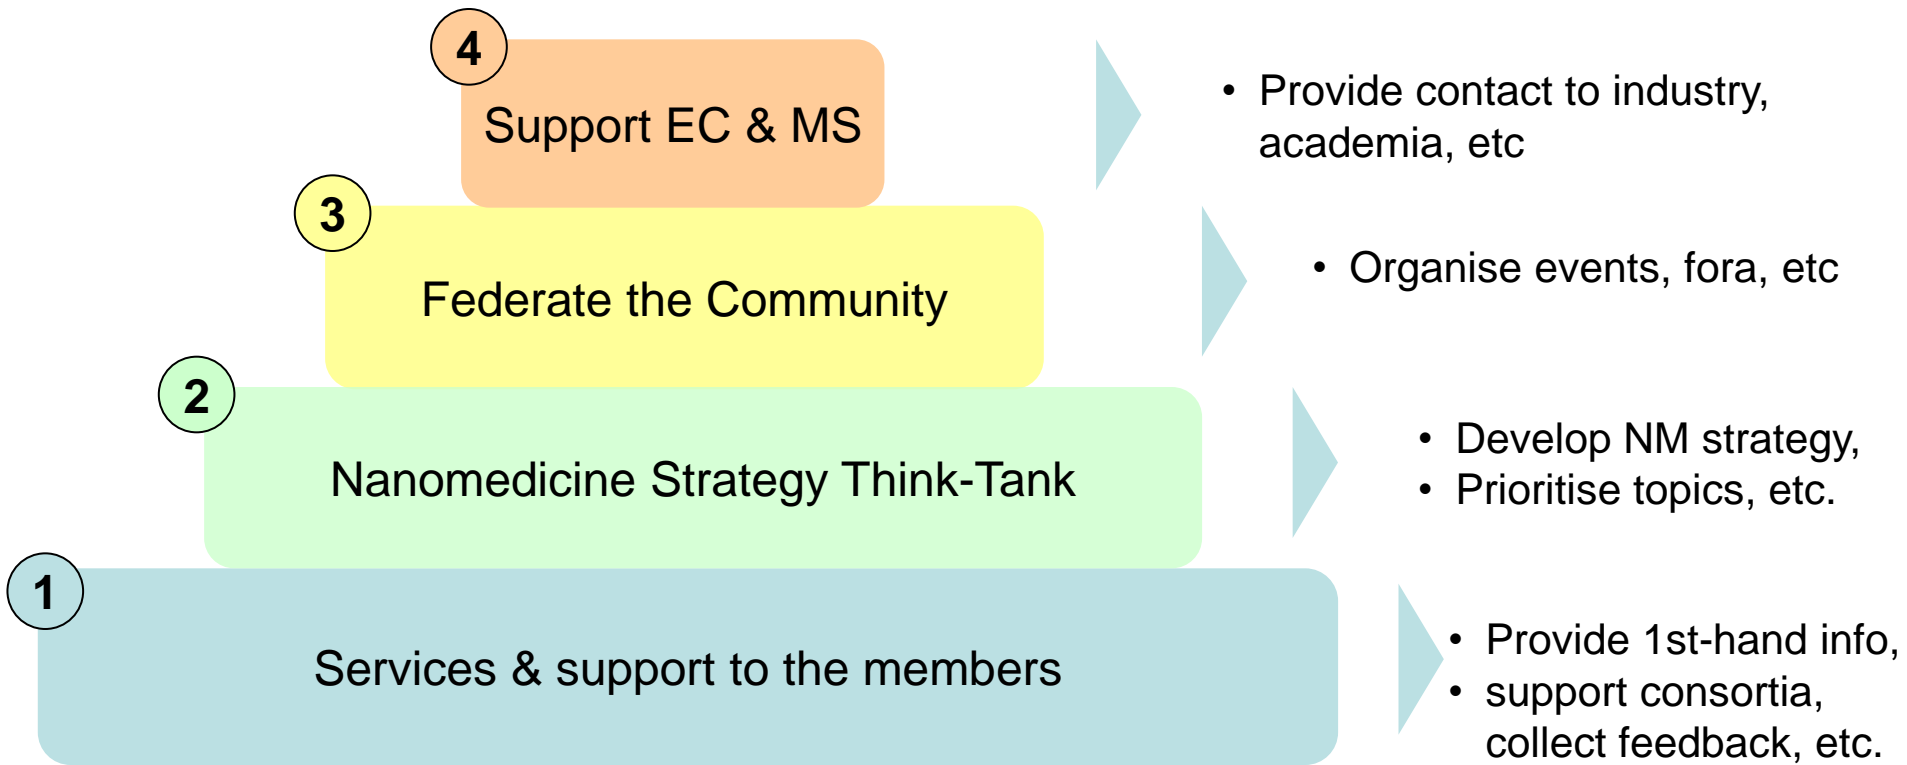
4
Support EC & MS

• Provide contact to industry, academia, etc

3
Federate the Community

• Organise events, fora, etc

2
Nanomedicine Strategy Think-Tank

• Develop NM strategy,
• Prioritise topics, etc.

1
Services & support to the members

• Provide 1st-hand info,
• support consortia, collect feedback, etc.